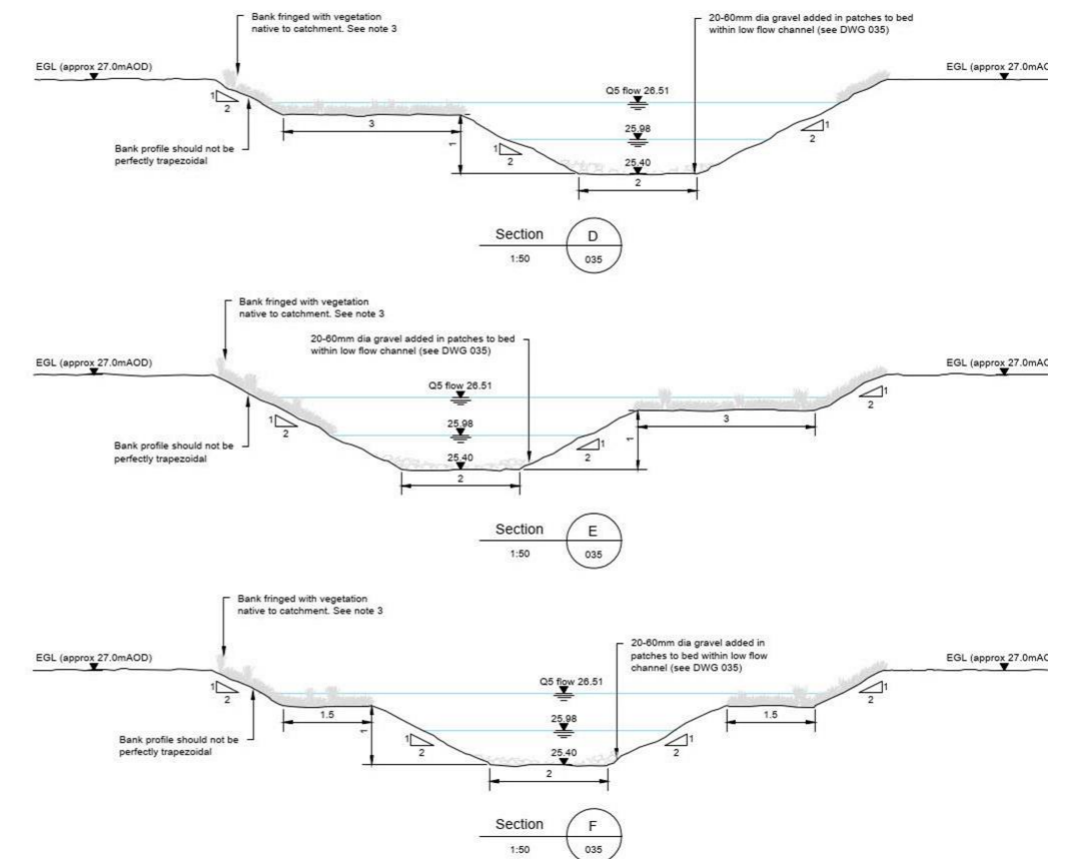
Bank fringed with vegetation native to catchment. See note 3

20-60mm dia gravel added in patches to bed within low flow channel (see DWG 035)

EGL (approx 27.0mAOD)

EGL (approx 27.0mA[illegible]

1
2

3

1

Bank profile should not be perfectly trapezoidal

Q5 flow 26.51

25.98

1
2

25.40

2

1
2

Section
1:50
D
035

Bank fringed with vegetation native to catchment. See note 3

20-60mm dia gravel added in patches to bed within low flow channel (see DWG 035)

EGL (approx 27.0mAOD)

EGL (approx 27.0mA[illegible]

Q5 flow 26.51

1
2

25.98

Bank profile should not be perfectly trapezoidal

25.40

2

1
2

1

3

1
2

Section
1:50
E
035

Bank fringed with vegetation native to catchment. See note 3

20-60mm dia gravel added in patches to bed within low flow channel (see DWG 035)

EGL (approx 27.0mAOD)

EGL (approx 27.0mA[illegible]

1
2

1.5

1

Bank profile should not be perfectly trapezoidal

Q5 flow 26.51

25.98

1
2

25.40

2

1
2

1.5

1
2

Section
1:50
F
035